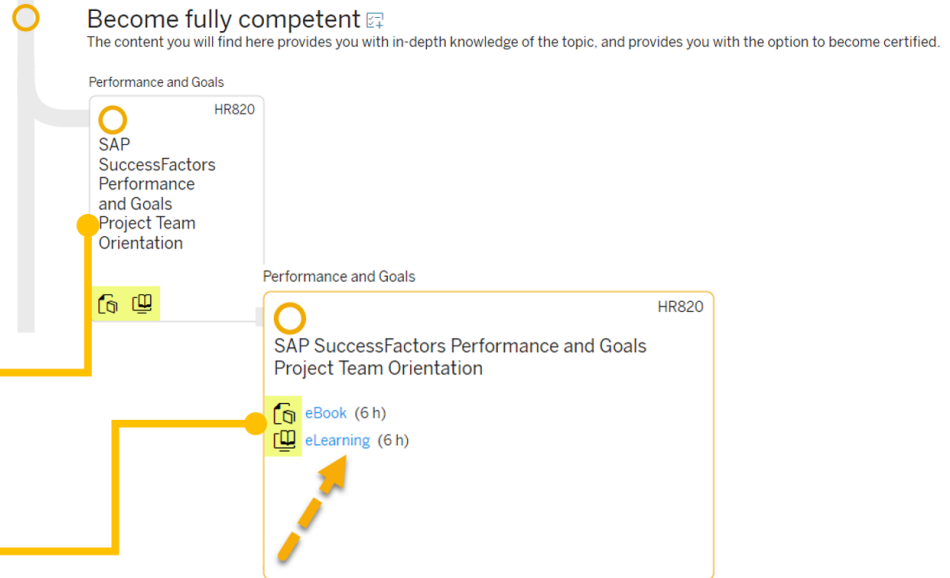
Become fully competent

The content you will find here provides you with in-depth knowledge of the topic, and provides you with the option to become certified.

Performance and Goals

HR820

SAP SuccessFactors Performance and Goals Project Team Orientation

Performance and Goals

HR820

SAP SuccessFactors Performance and Goals Project Team Orientation

eBook (6 h)

eLearning (6 h)